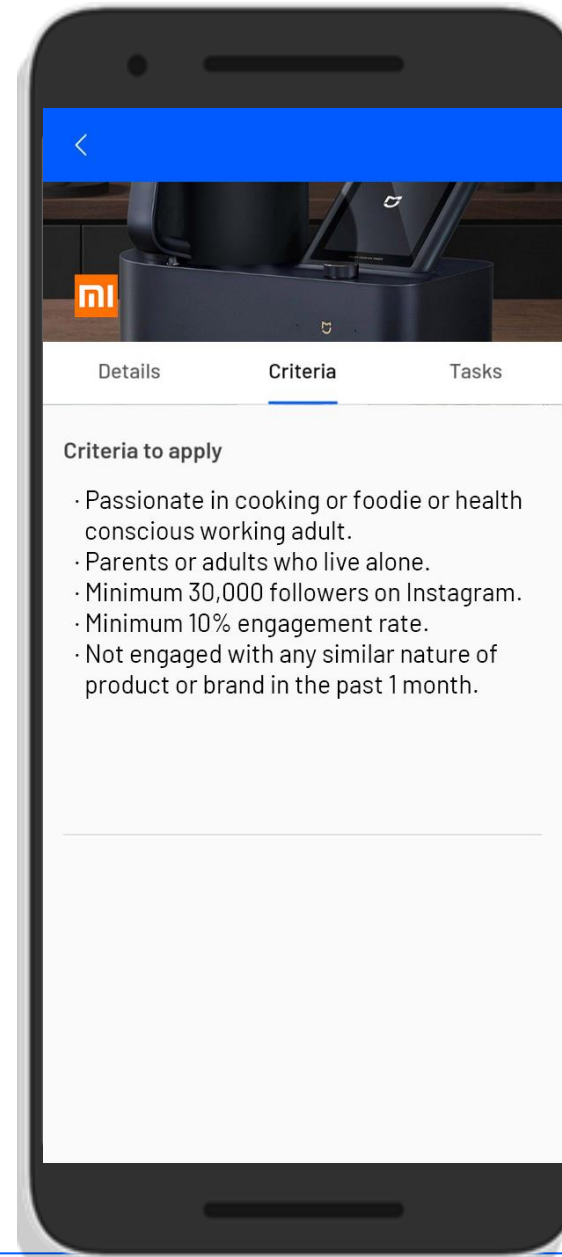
<

mi

Details

Criteria

Tasks

Criteria to apply

· Passionate in cooking or foodie or health conscious working adult.
· Parents or adults who live alone.
· Minimum 30,000 followers on Instagram.
· Minimum 10% engagement rate.
· Not engaged with any similar nature of product or brand in the past 1 month.